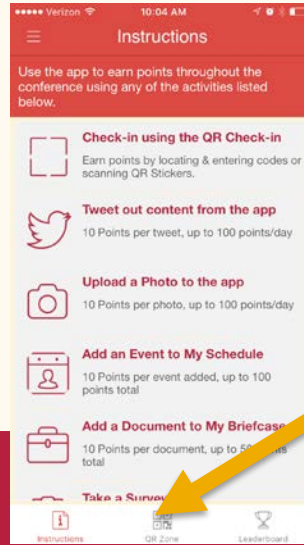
••••• Verizon 10:04 AM

Instructions

Use the app to earn points throughout the conference using any of the activities listed below.

Check-in using the QR Check-in
Earn points by locating & entering codes or scanning QR Stickers.

Tweet out content from the app
10 Points per tweet, up to 100 points/day

Upload a Photo to the app
10 Points per photo, up to 100 points/day

Add an Event to My Schedule
10 Points per event added, up to 100 points total

Add a Document to My Briefcase
10 Points per document, up to 5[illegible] total

Take a Surve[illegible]

Instructions
QR Zone
Leaderboard